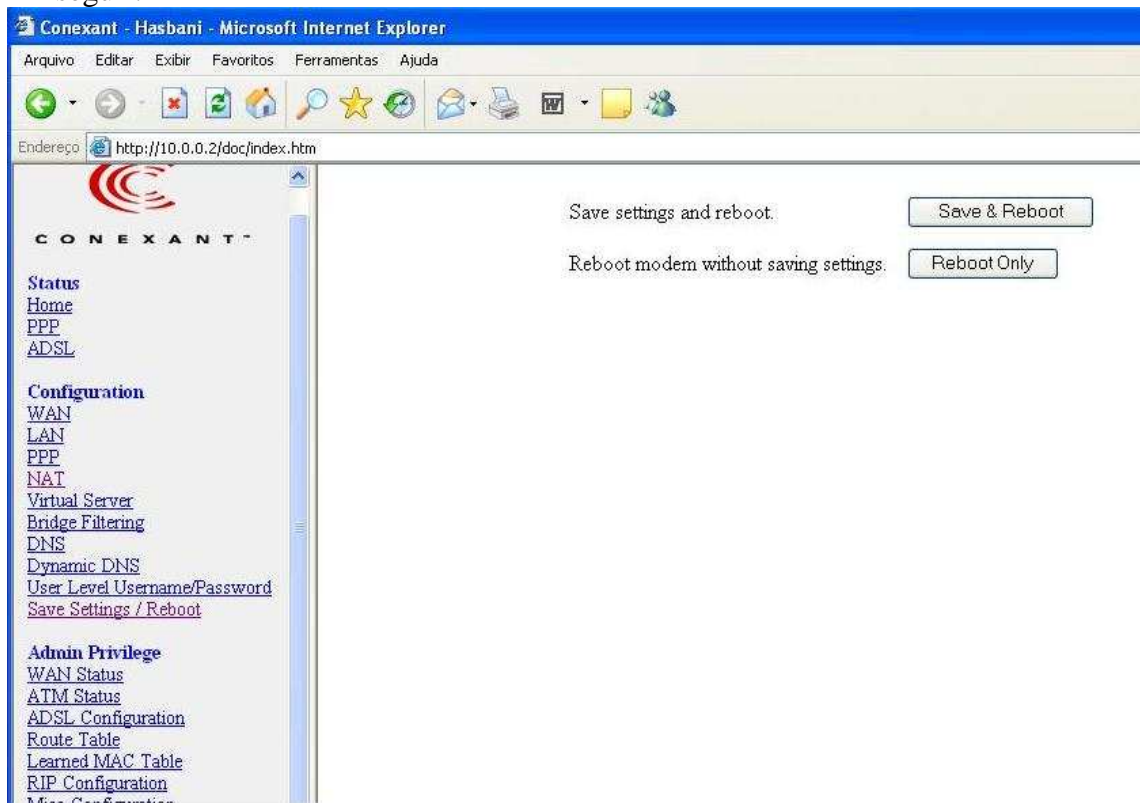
Conexant - Hasbani - Microsoft Internet Explorer

Arquivo Editar Exibir Favoritos Ferramentas Ajuda

Endereço http://10.0.0.2/doc/index.htm

CONEXANT

Status
Home
PPP
ADSL

Configuration
WAN
LAN
PPP
NAT
Virtual Server
Bridge Filtering
DNS
Dynamic DNS
User Level Username/Password
Save Settings / Reboot

Admin Privilege
WAN Status
ATM Status
ADSL Configuration
Route Table
Learned MAC Table
RIP Configuration
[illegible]

Save settings and reboot. Save & Reboot

Reboot modem without saving settings. Reboot Only